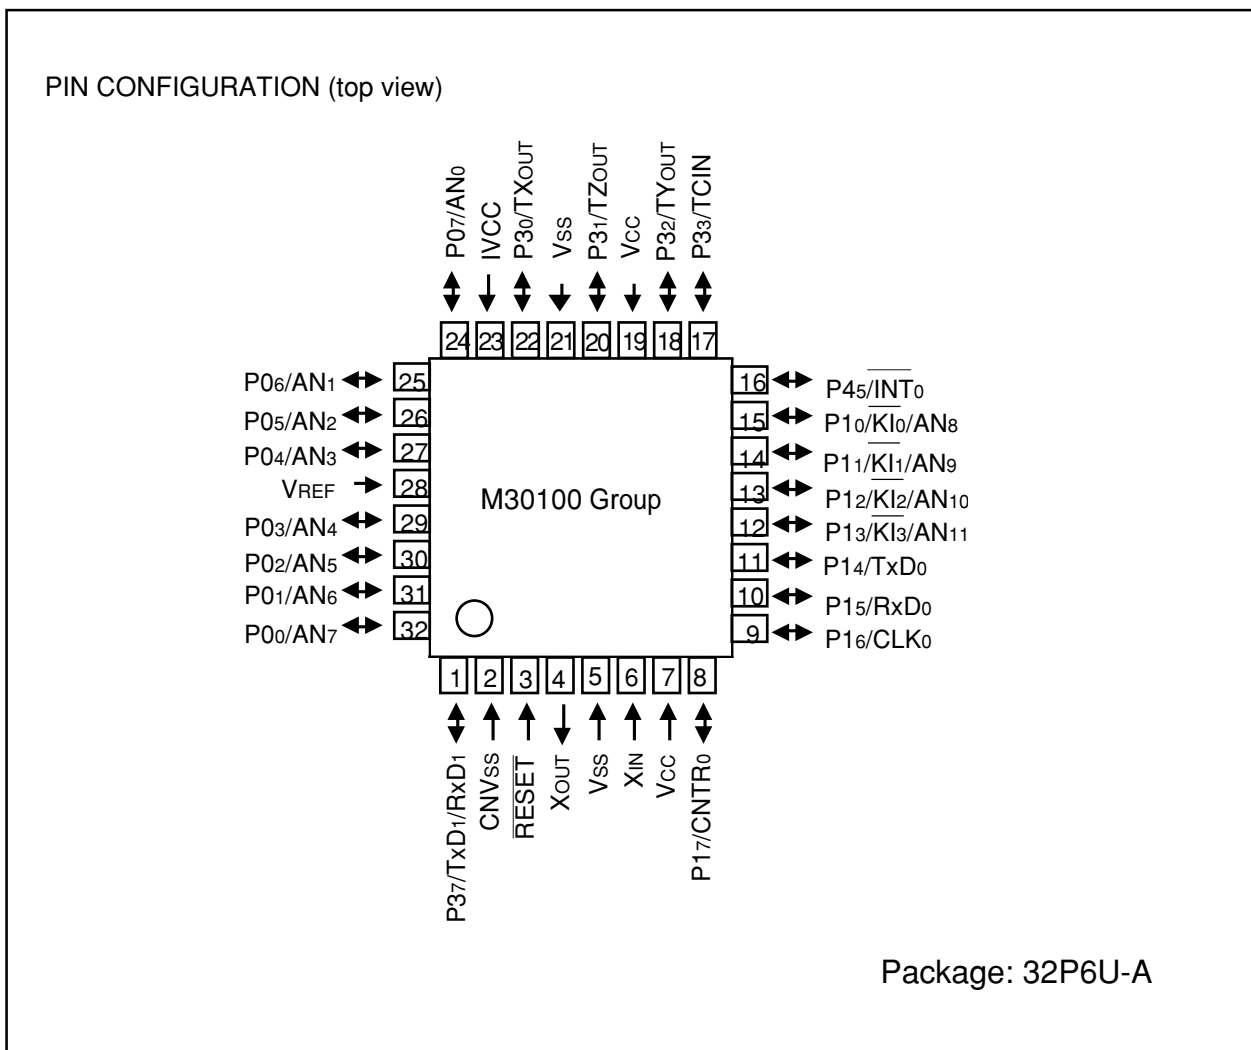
PIN CONFIGURATION (top view)

$P0_7/AN_0$
IVCC
$P3_0/TX_{OUT}$
$V_{SS}$
$P3_1/TZ_{OUT}$
$V_{CC}$
$P3_2/TY_{OUT}$
$P3_3/TCIN$

24 23 22 21 20 19 18 17

$P0_6/AN_1$ 25
$P0_5/AN_2$ 26
$P0_4/AN_3$ 27
$V_{REF}$ 28
$P0_3/AN_4$ 29
$P0_2/AN_5$ 30
$P0_1/AN_6$ 31
$P0_0/AN_7$ 32

M30100 Group

16 $P4_5/\overline{INT_0}$
15 $P1_0/\overline{KI_0}/AN_8$
14 $P1_1/\overline{KI_1}/AN_9$
13 $P1_2/\overline{KI_2}/AN_{10}$
12 $P1_3/\overline{KI_3}/AN_{11}$
11 $P1_4/TxD_0$
10 $P1_5/RxD_0$
9 $P1_6/CLK_0$

1 2 3 4 5 6 7 8

$P3_7/TxD_1/RxD_1$
$CNV_{SS}$
$\overline{RESET}$
$X_{OUT}$
$V_{SS}$
$X_{IN}$
$V_{CC}$
$P1_7/CNTR_0$

Package: 32P6U-A